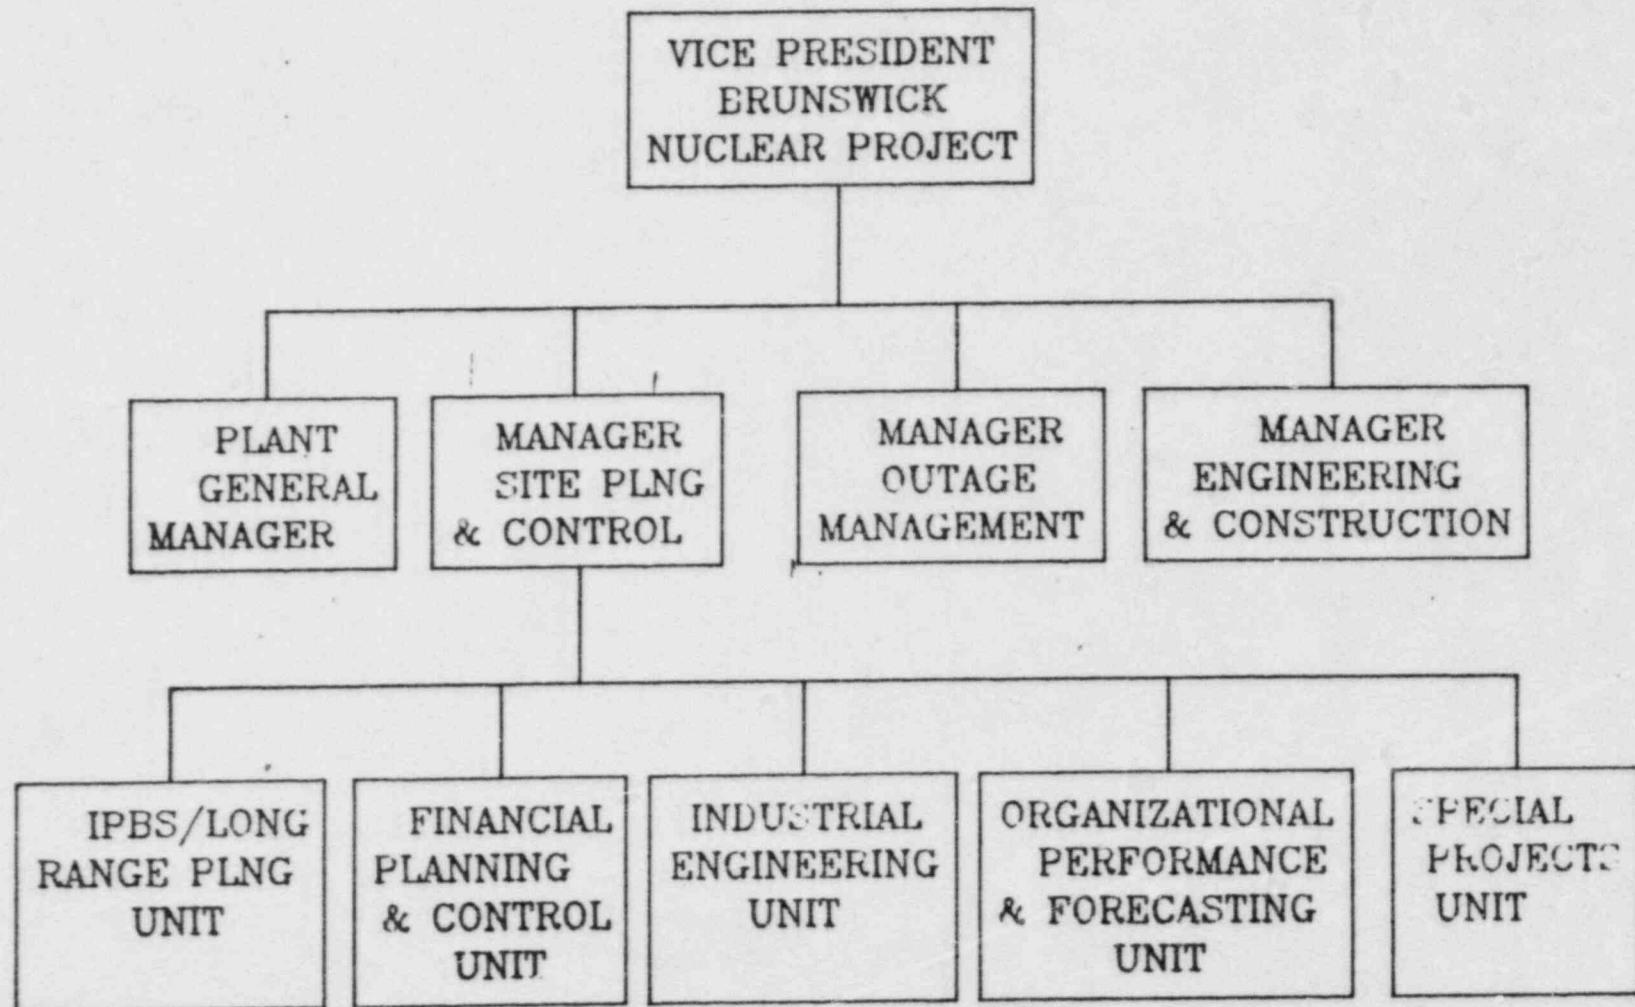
VICE PRESIDENT
BRUNSWICK
NUCLEAR PROJECT

PLANT GENERAL MANAGER

MANAGER SITE PLNG & CONTROL

MANAGER OUTAGE MANAGEMENT

MANAGER ENGINEERING & CONSTRUCTION

IPBS/LONG RANGE PLNG UNIT

FINANCIAL PLANNING & CONTROL UNIT

INDUSTRIAL ENGINEERING UNIT

ORGANIZATIONAL PERFORMANCE & FORECASTING UNIT

SPECIAL PROJECTS UNIT